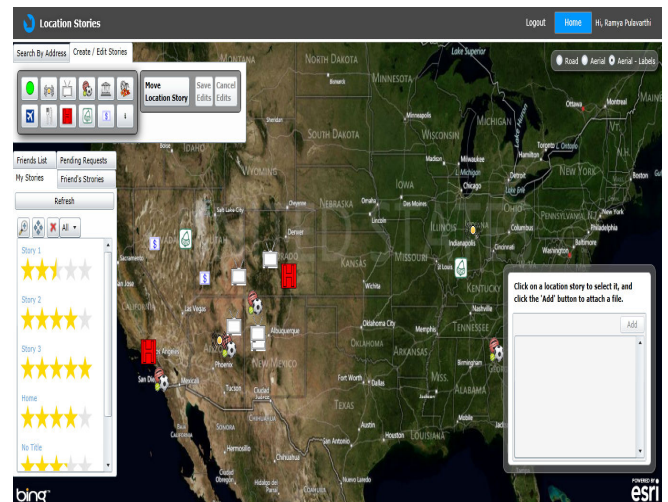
Location Stories

Logout Home Hi, Ramya Pulavarthi

Search By Address Create / Edit Stories

Move Location Story Save Edits Cancel Edits

Road Aerial Aerial - Labels

Friends List Pending Requests

My Stories Friend's Stories

Refresh

All

Story 1

Story 2

Story 3

Home

No Title

NORTH DAKOTA
MINNESOTA
SOUTH DAKOTA
WISCONSIN
MICHIGAN
WYOMING
IOWA
NEBRASKA
ILLINOIS
INDIANA
OHIO
NEW YORK
PENNSYLVANIA
KANSAS
KENTUCKY
TENNESSEE
OKLAHOMA
ARKANSAS
NEW MEXICO
TEXAS
ALABAMA
Ottawa
Toronto
Detroit
Milwaukee
Chicago
Indianapolis
Columbus
Pittsburgh
Philadelphia
Salt Lake City
Denver
Las Vegas
Los Angeles
San Diego
Phoenix
Albuquerque
Tucson
Ciudad Juárez
Oklahoma City
Memphis
Nashville
Birmingham
Dallas
Fort Worth
Austin
San Antonio
Houston
Hermosillo
Chihuahua
Monterrey
Lake Michigan
Lake Huron
Lake Superior

Click on a location story to select it, and click the 'Add' button to attach a file.

Add

bing

POWERED BY esri